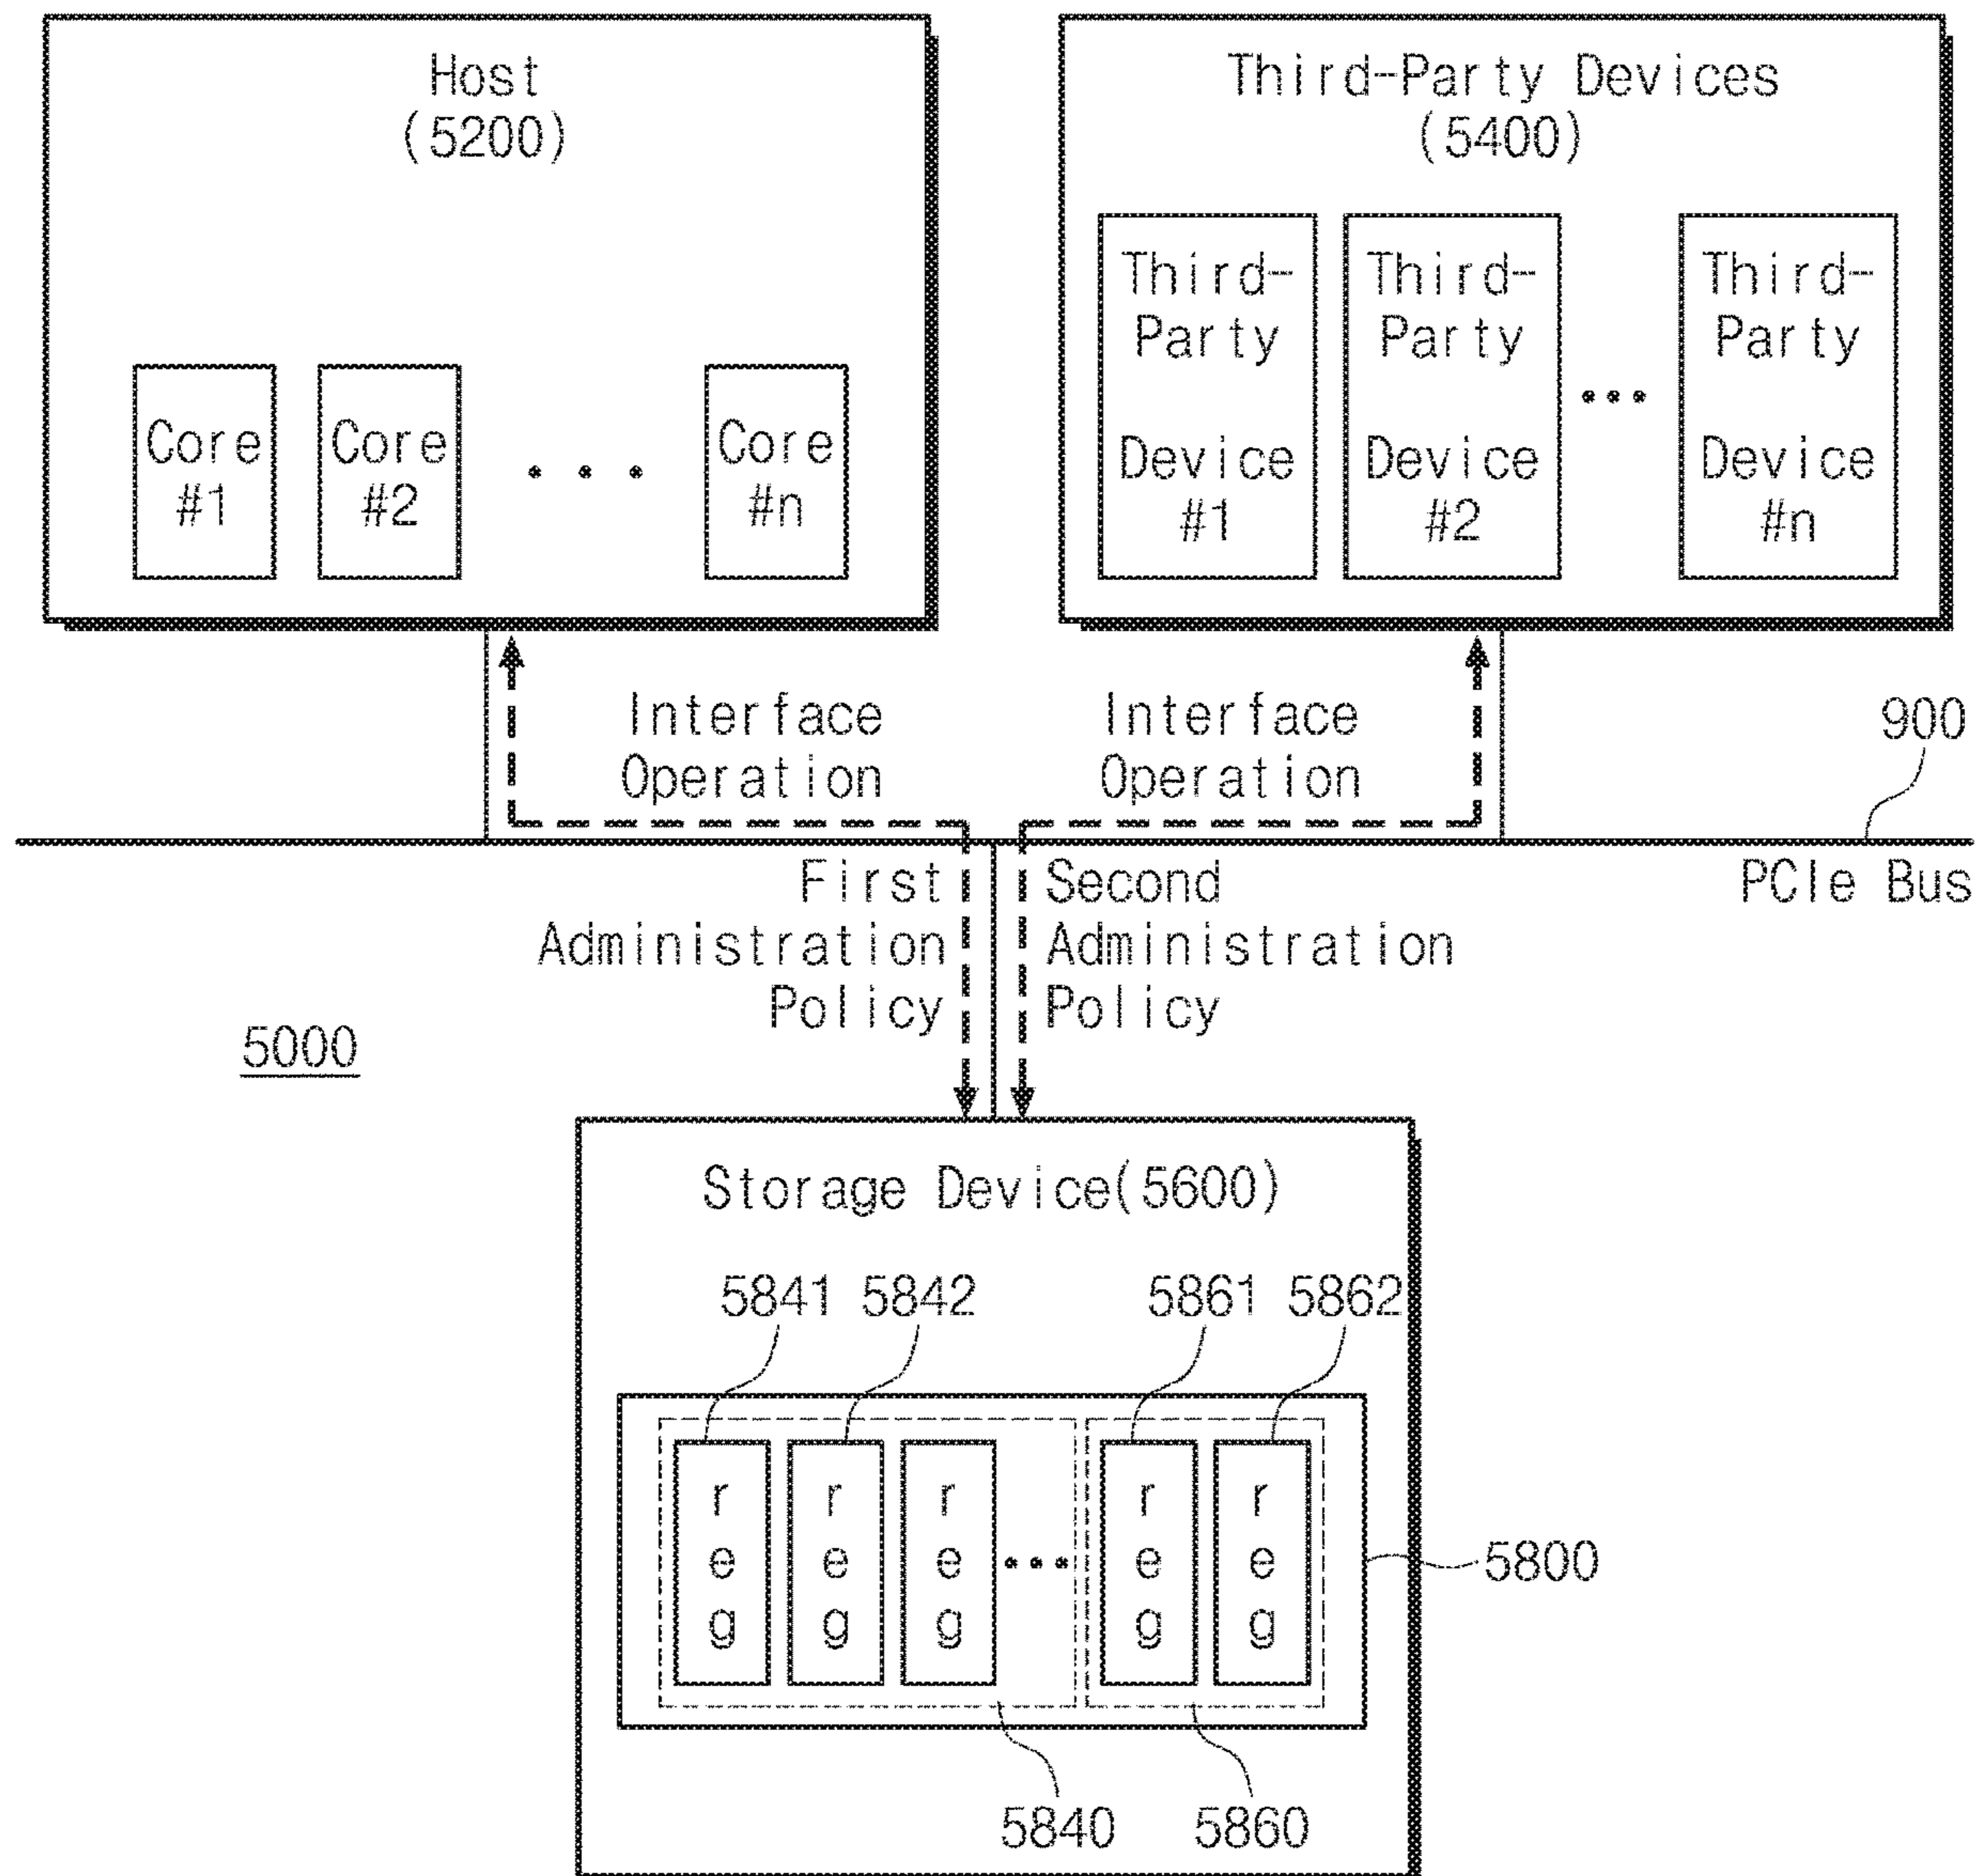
Host
(5200)

Core #1

Core #2

...

Core #n

Third-Party Devices
(5400)

Third-Party Device #1

Third-Party Device #2

...

Third-Party Device #n

Interface Operation

Interface Operation

900

PCIe Bus

First Administration Policy

Second Administration Policy

5000

Storage Device(5600)

5841 5842

5861 5862

r e g

r e g

r e g

...

r e g

r e g

5800

5840

5860